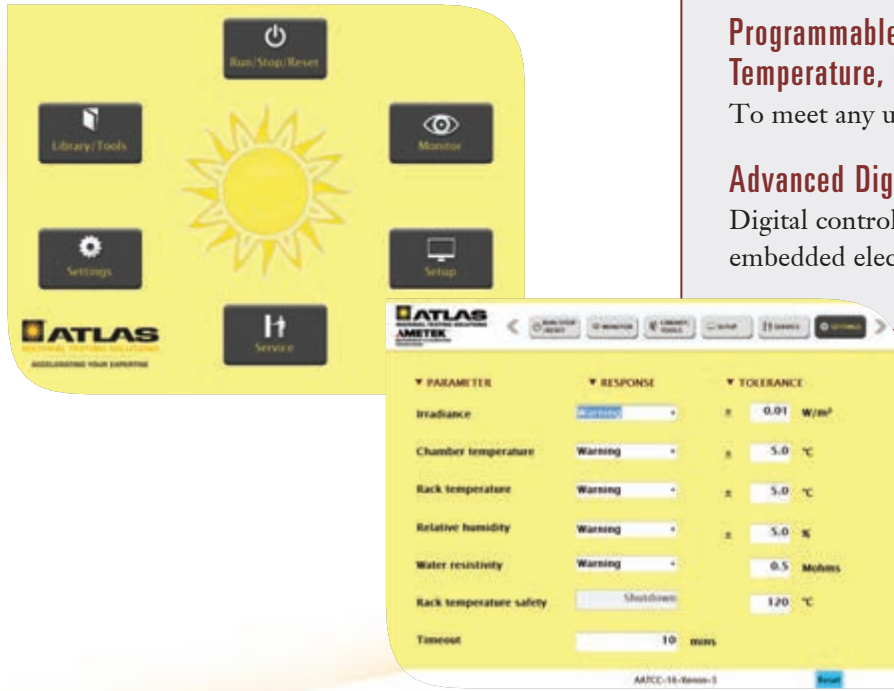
Run/Stop/Reset

Library/Tools

Monitor

Settings

Setup

Service

ATLAS

MATERIAL TESTING SOLUTIONS

ACCELERATING YOUR EXPERTISE

Programmable
Temperature,

To meet any u

Advanced Dig

Digital control
embedded elec

ATLAS
AMETEK

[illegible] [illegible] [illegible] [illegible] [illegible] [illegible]

| ▼ PARAMETER | ▼ RESPONSE | ▼ TOLERANCE | | |
|---|---|---|---|---|
| Irradiance | Warning | ± | 0.01 | W/m² |
| Chamber temperature | Warning | ± | 5.0 | °C |
| Rack temperature | Warning | ± | 5.0 | °C |
| Relative humidity | Warning | ± | 5.0 | % |
| Water resistivity | Warning | | 0.5 | Mohms |
| Rack temperature safety | Shutdown | | 120 | °C |
| Timeout | 10 mins | | | |

AATCC-16-Xenon-3

Reset